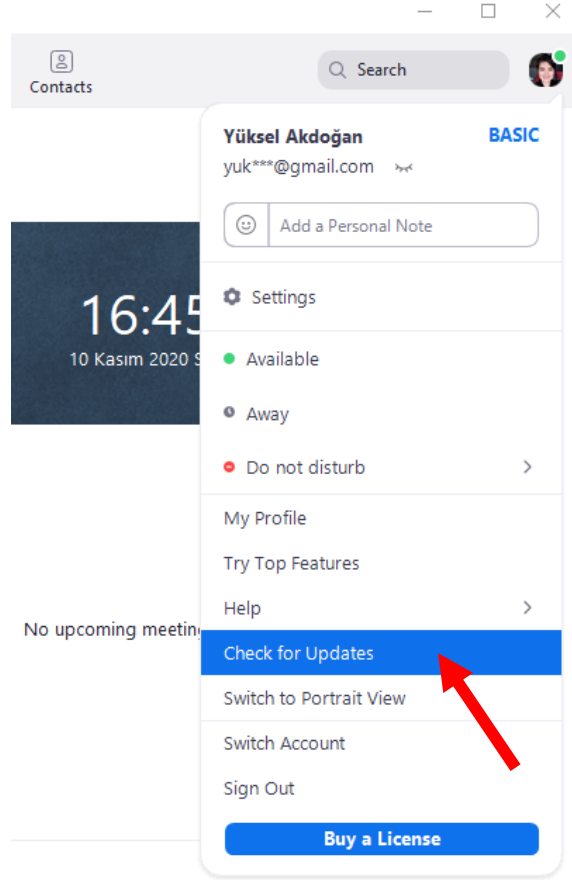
Contacts

Search

Yüksel Akdoğan
BASIC
yuk***@gmail.com

Add a Personal Note

16:45
10 Kasım 2020 S

Settings

Available

Away

Do not disturb

My Profile

Try Top Features

Help

No upcoming meeting

Check for Updates

Switch to Portrait View

Switch Account

Sign Out

Buy a License